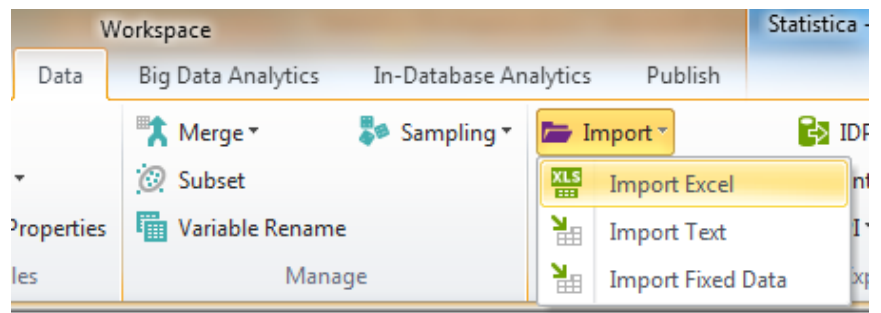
Workspace

Statistica -

Data

Big Data Analytics

In-Database Analytics

Publish

Merge

Sampling

Import

IDP

Subset

Import Excel

Properties

Variable Rename

Import Text

les

Manage

Import Fixed Data